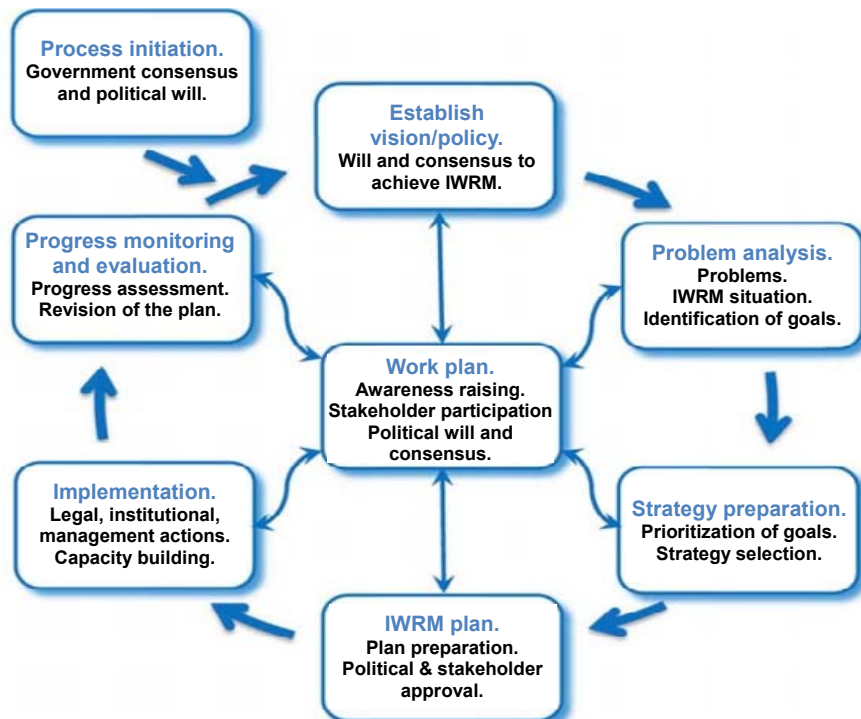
Process initiation.
Government consensus and political will.

Establish vision/policy.
Will and consensus to achieve IWRM.

Problem analysis.
Problems.
IWRM situation.
Identification of goals.

Progress monitoring and evaluation.
Progress assessment.
Revision of the plan.

Work plan.
Awareness raising.
Stakeholder participation
Political will and consensus.

Strategy preparation.
Prioritization of goals.
Strategy selection.

Implementation.
Legal, institutional, management actions.
Capacity building.

IWRM plan.
Plan preparation.
Political & stakeholder approval.